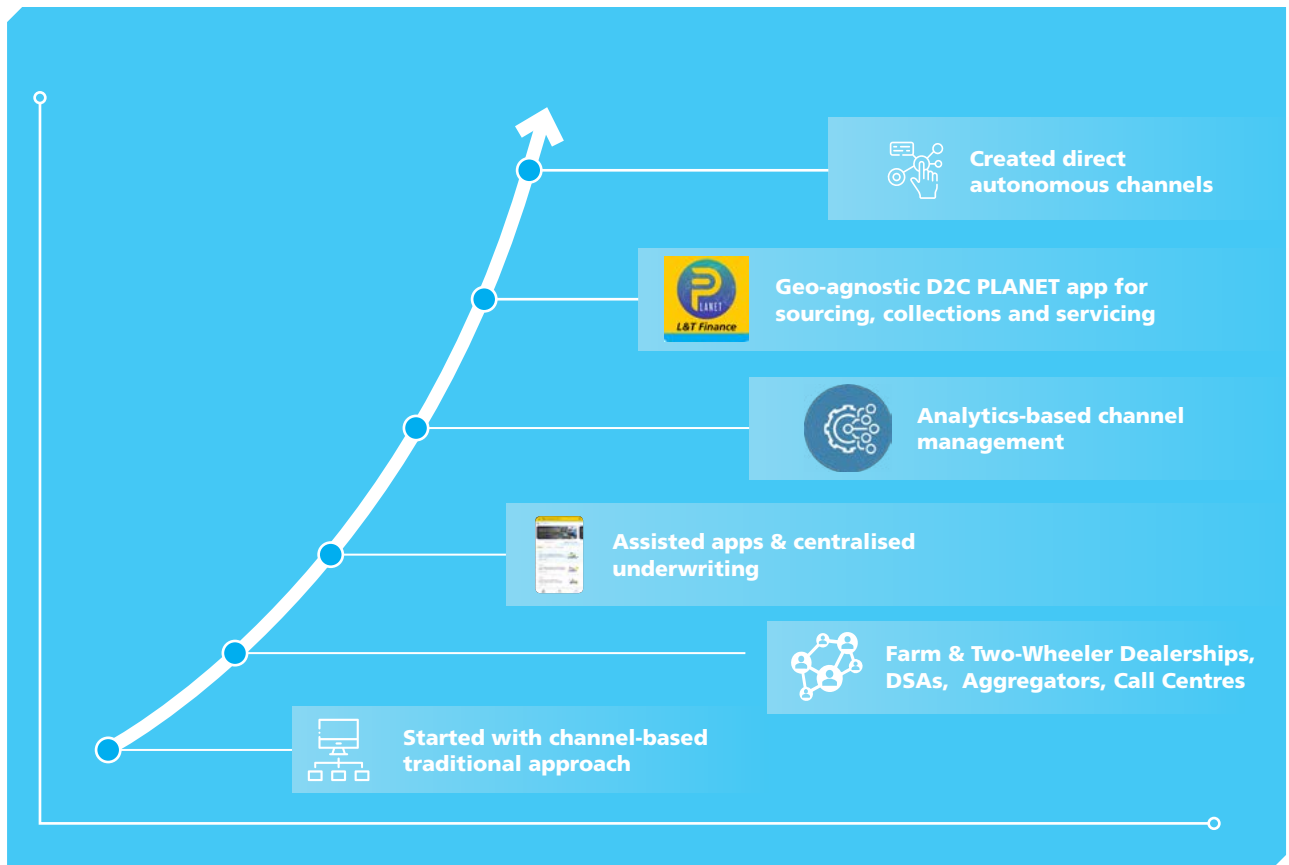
Created direct autonomous channels

PLANET
L&T Finance

Geo-agnostic D2C PLANET app for sourcing, collections and servicing

Analytics-based channel management

Assisted apps & centralised underwriting

Farm & Two-Wheeler Dealerships, DSAs, Aggregators, Call Centres

Started with channel-based traditional approach